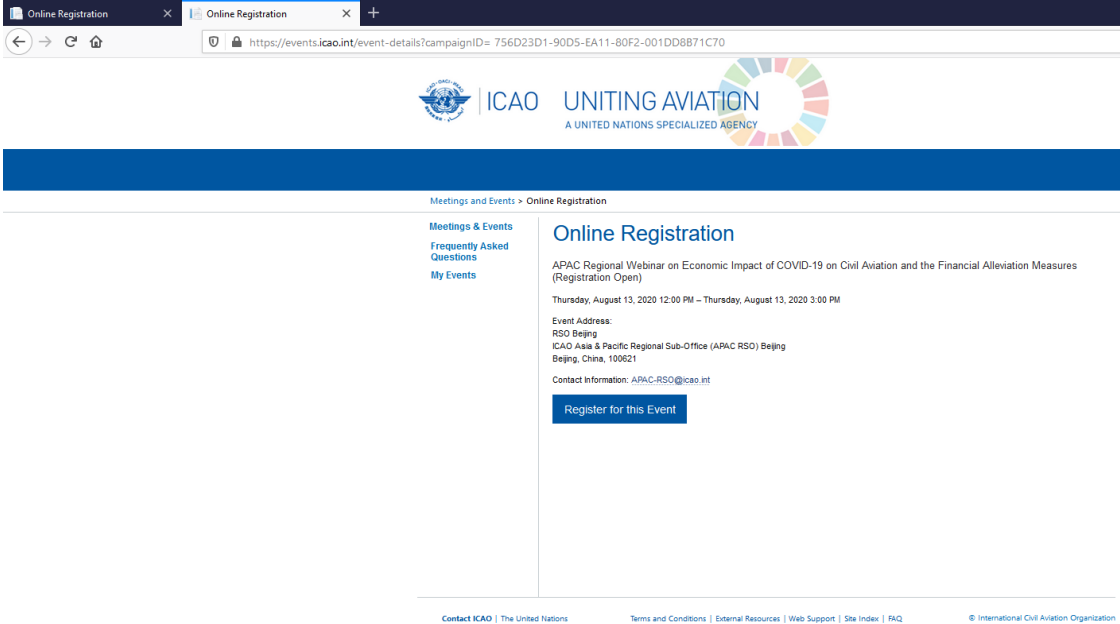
Online Registration × Online Registration × +

https://events.icao.int/event-details?campaignID= 756D23D1-90D5-EA11-80F2-001DD8B71C70

ICAO UNITING AVIATION
A UNITED NATIONS SPECIALIZED AGENCY

Meetings and Events > Online Registration

Meetings & Events
Frequently Asked Questions
My Events

Online Registration

APAC Regional Webinar on Economic Impact of COVID-19 on Civil Aviation and the Financial Alleviation Measures (Registration Open)

Thursday, August 13, 2020 12:00 PM – Thursday, August 13, 2020 3:00 PM

Event Address:
RSO Beijing
ICAO Asia & Pacific Regional Sub-Office (APAC RSO) Beijing
Beijing, China, 100621

Contact Information: APAC-RSO@icao.int

Register for this Event

Contact ICAO | The United Nations Terms and Conditions | External Resources | Web Support | Site Index | FAQ © International Civil Aviation Organization